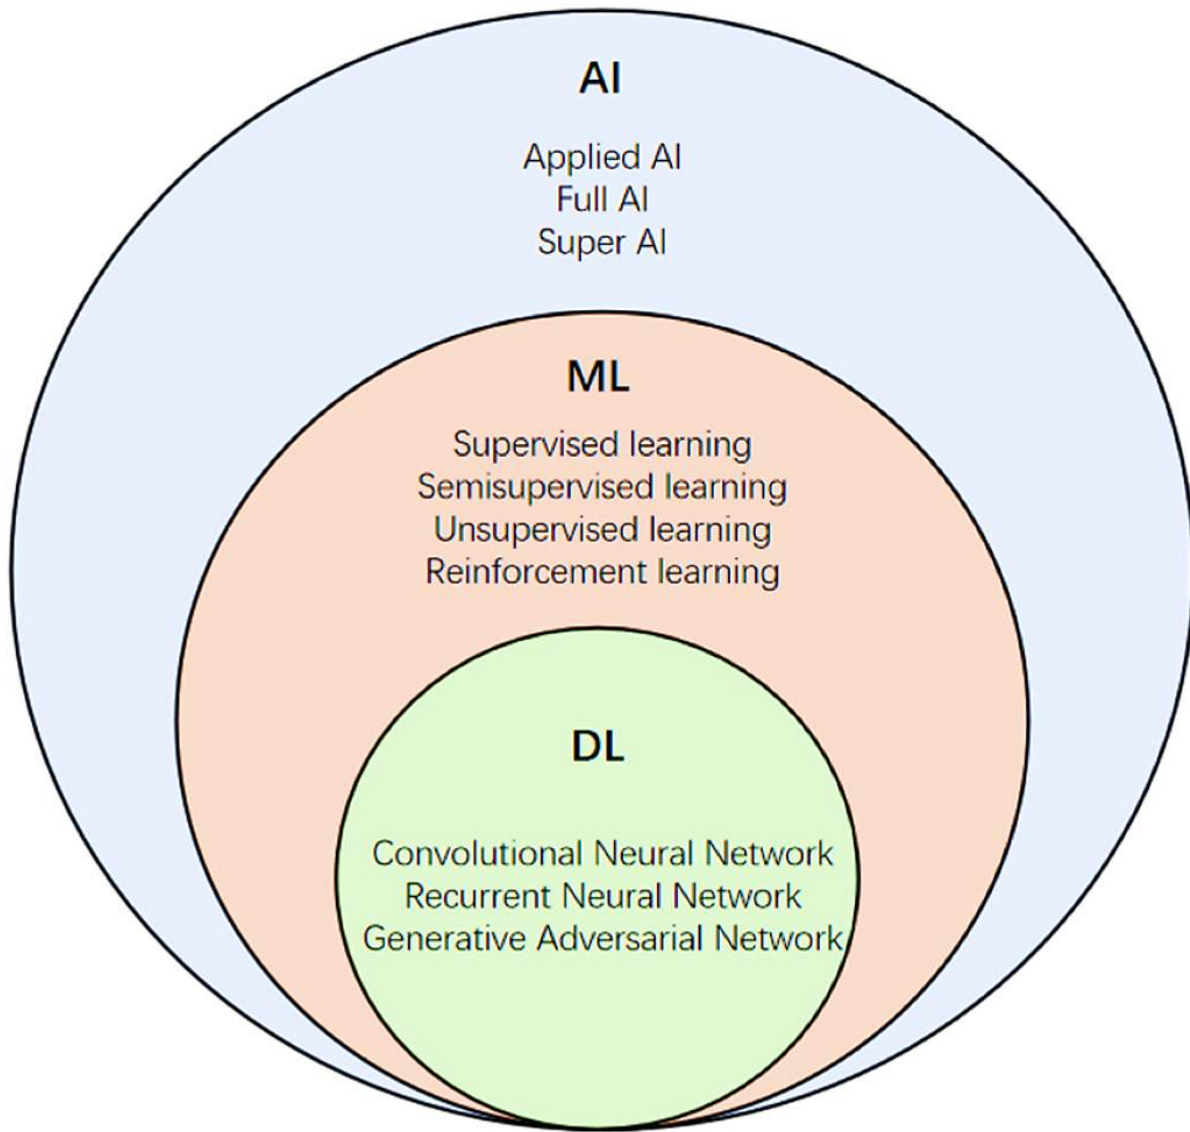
AI

Applied AI
Full AI
Super AI

ML

Supervised learning
Semisupervised learning
Unsupervised learning
Reinforcement learning

DL

Convolutional Neural Network
Recurrent Neural Network
Generative Adversarial Network